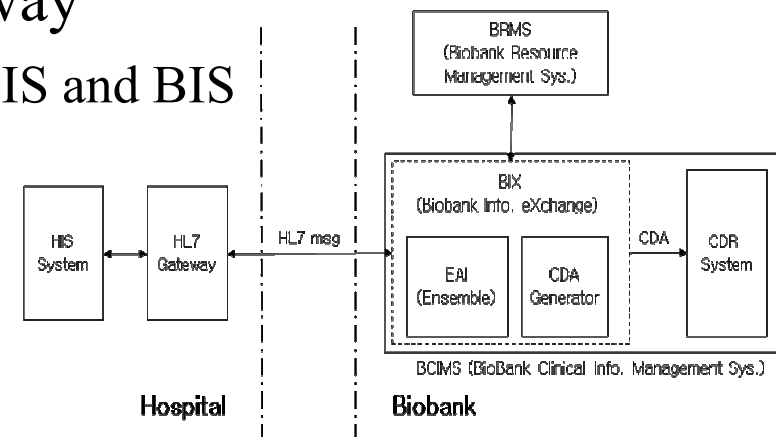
vay

IS and BIS

BRMS
(Biobank Resource Management Sys.)

HIS System

HL7 Gateway

HL7 msg

BIX
(Biobank Info. eXchange)

EAI
(Ensemble)

CDA Generator

CDA

CDR System

BCIMS (BioBank Clinical Info. Management Sys.)

Hospital

Biobank